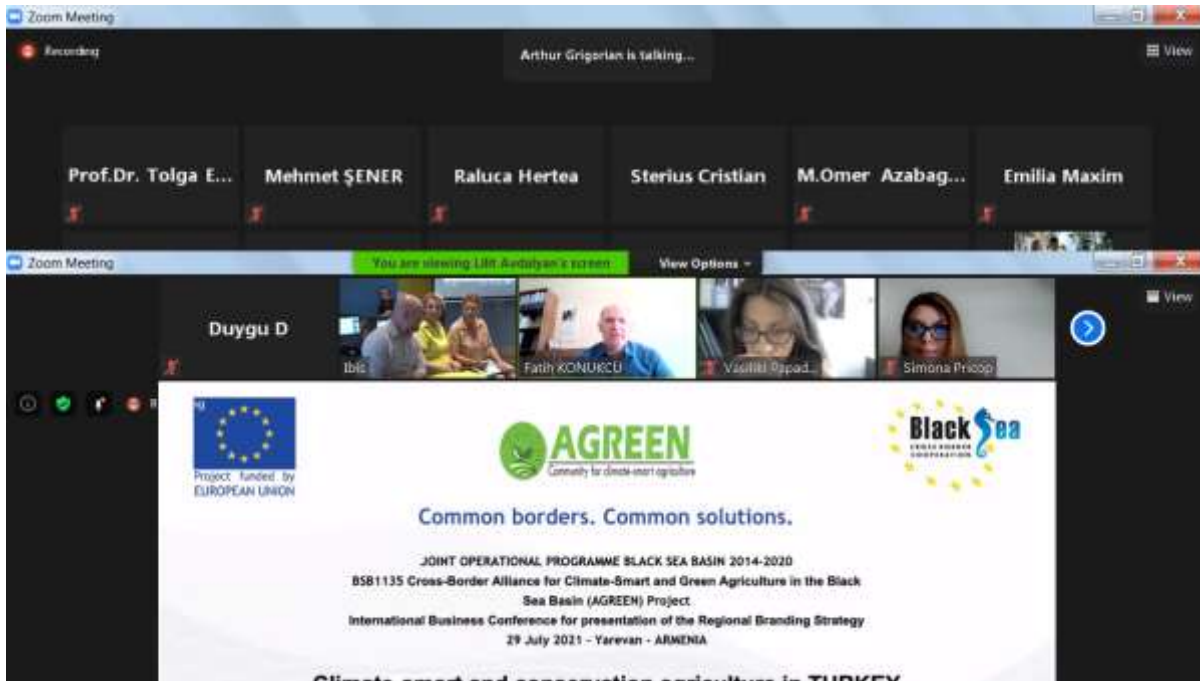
Zoom Meeting

Recording

Arthur Grigorian is talking...

View

Prof.Dr. Tolga E...

Mehmet ŞENER

Raluca Hertea

Sterius Cristian

M.Omer Azabag...

Emilia Maxim

Zoom Meeting

You are viewing Lilit Avdalyan's screen

View Options

View

Duygu D

Ibic

Fatih KONUKCU

Vasiliki Papad...

Simona Pricop

Project funded by EUROPEAN UNION

AGREEN
Community for climate-smart agriculture

Black Sea
CROSS BORDER COOPERATION

Common borders. Common solutions.

JOINT OPERATIONAL PROGRAMME BLACK SEA BASIN 2014-2020
BSB1135 Cross-Border Alliance for Climate-Smart and Green Agriculture in the Black Sea Basin (AGREEN) Project
International Business Conference for presentation of the Regional Branding Strategy
29 July 2021 - Yerevan - ARMENIA

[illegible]